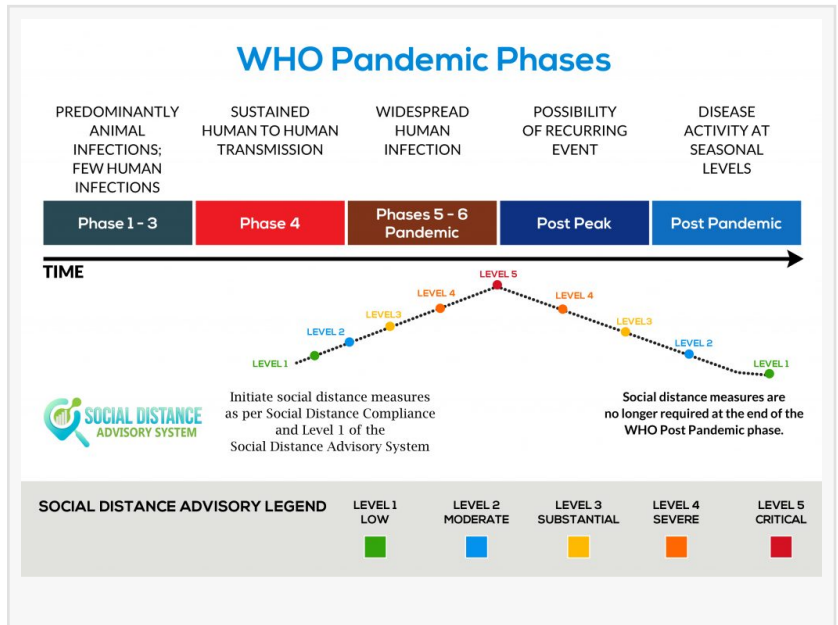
WHO Pandemic Phases

PREDOMINANTLY ANIMAL INFECTIONS; FEW HUMAN INFECTIONS

SUSTAINED HUMAN TO HUMAN TRANSMISSION

WIDESPREAD HUMAN INFECTION

POSSIBILITY OF RECURRING EVENT

DISEASE ACTIVITY AT SEASONAL LEVELS

Phase 1 - 3

Phase 4

Phases 5 - 6 Pandemic

Post Peak

Post Pandemic

TIME

LEVEL 1
LEVEL 2
LEVEL3
LEVEL 4
LEVEL 5
LEVEL 4
LEVEL3
LEVEL 2
LEVEL 1

SOCIAL DISTANCE ADVISORY SYSTEM

Initiate social distance measures as per Social Distance Compliance and Level 1 of the Social Distance Advisory System

Social distance measures are no longer required at the end of the WHO Post Pandemic phase.

SOCIAL DISTANCE ADVISORY LEGEND

LEVEL 1 LOW

LEVEL 2 MODERATE

LEVEL 3 SUBSTANTIAL

LEVEL 4 SEVERE

LEVEL 5 CRITICAL